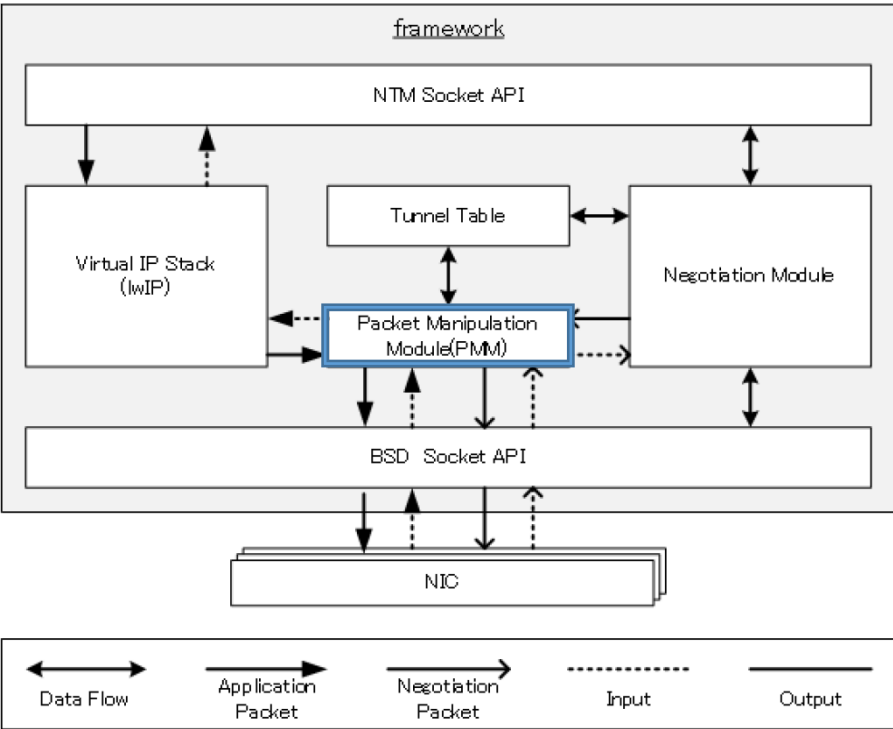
framework

NTM Socket API

Virtual IP Stack (lwIP)

Tunnel Table

Negotiation Module

Packet Manipulation Module(PMM)

BSD Socket API

NIC

Data Flow

Application Packet

Negotiation Packet

Input

Output